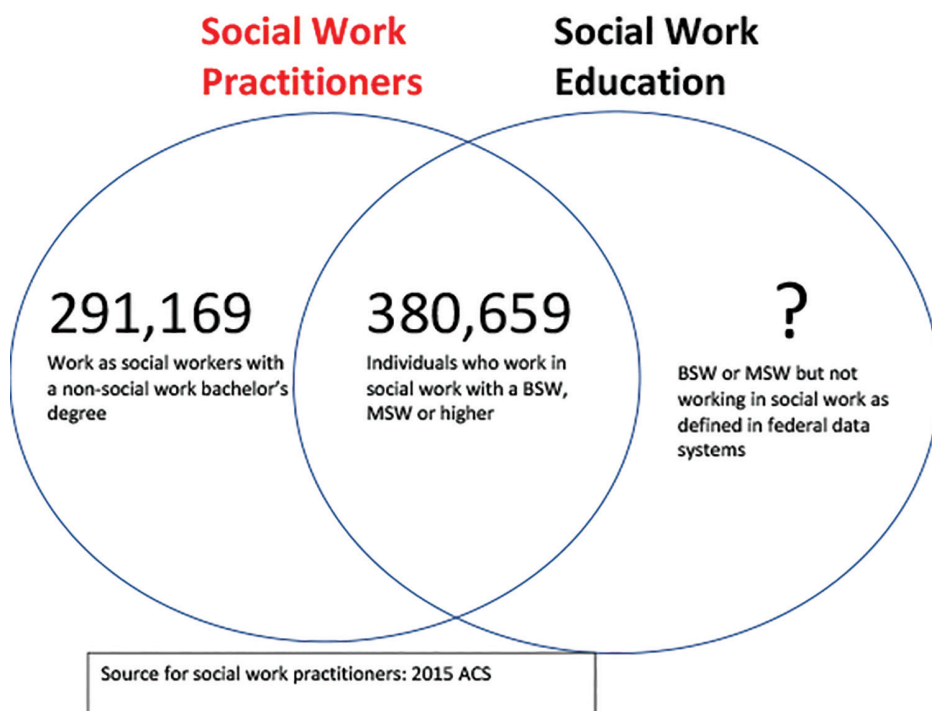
Social Work Practitioners

Social Work Education

291,169
Work as social workers with a non-social work bachelor's degree

380,659
Individuals who work in social work with a BSW, MSW or higher

?
BSW or MSW but not working in social work as defined in federal data systems

Source for social work practitioners: 2015 ACS